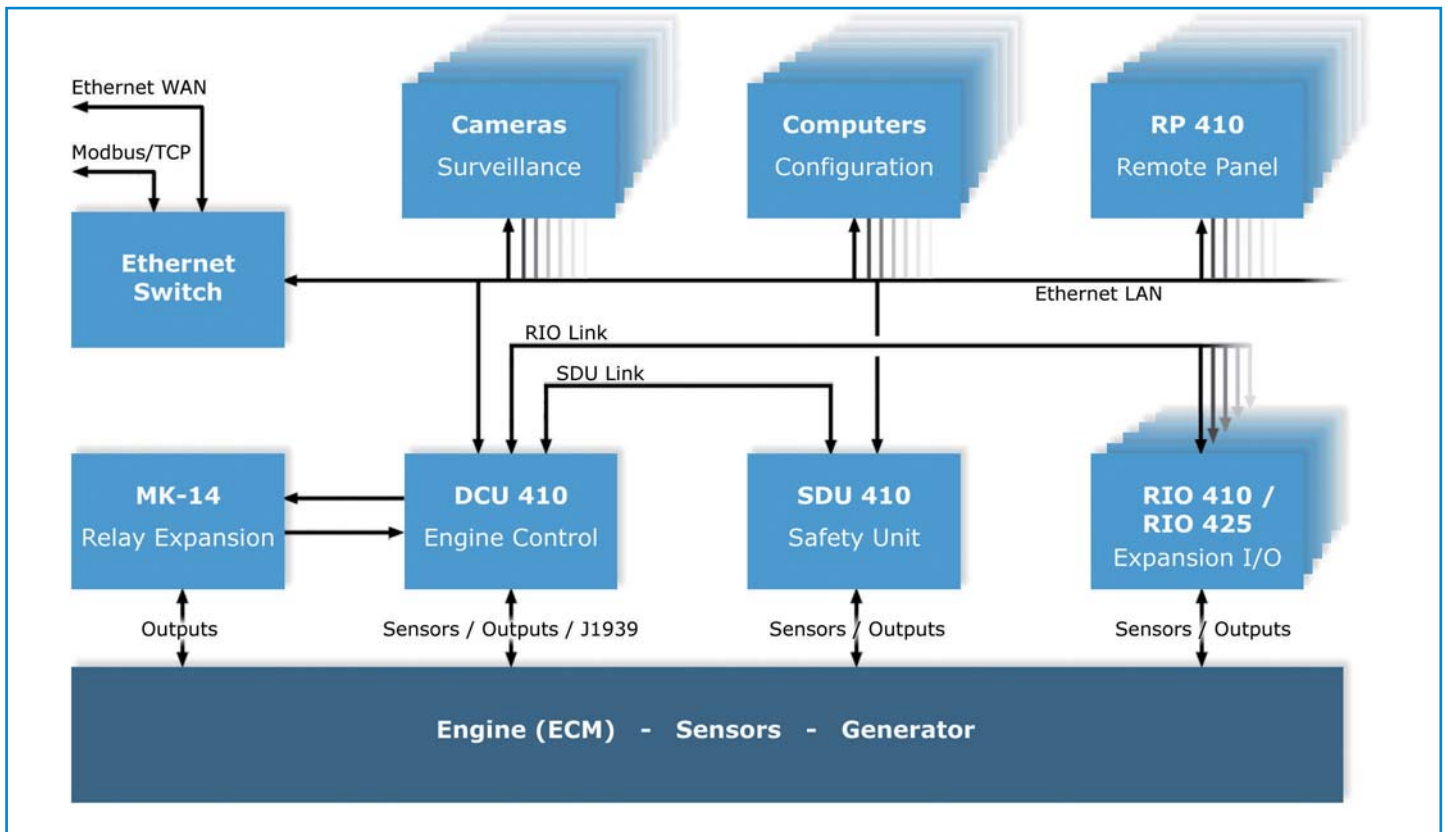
Ethernet WAN

Modbus/TCP

Ethernet Switch

Cameras
Surveillance

Computers
Configuration

RP 410
Remote Panel

Ethernet LAN

RIO Link

SDU Link

MK-14
Relay Expansion

DCU 410
Engine Control

SDU 410
Safety Unit

RIO 410 / RIO 425
Expansion I/O

Outputs

Sensors / Outputs / J1939

Sensors / Outputs

Sensors / Outputs

Engine (ECM) - Sensors - Generator